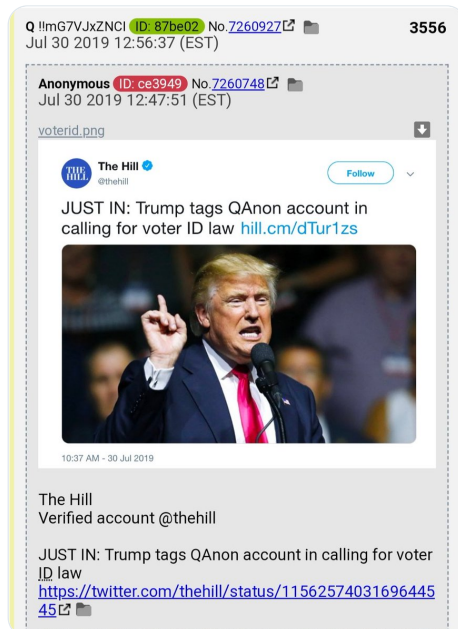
Q !!mG7VJxZNCI ID: 87be02 No.7260927 3556
Jul 30 2019 12:56:37 (EST)

Anonymous ID: ce3949 No.7260748
Jul 30 2019 12:47:51 (EST)

voterid.png

THE HILL The Hill @thehill Follow

JUST IN: Trump tags QAnon account in calling for voter ID law hill.cm/dTur1zs

10:37 AM - 30 Jul 2019

The Hill
Verified account @thehill

JUST IN: Trump tags QAnon account in calling for voter ID law
https://twitter.com/thehill/status/1156257403169644545